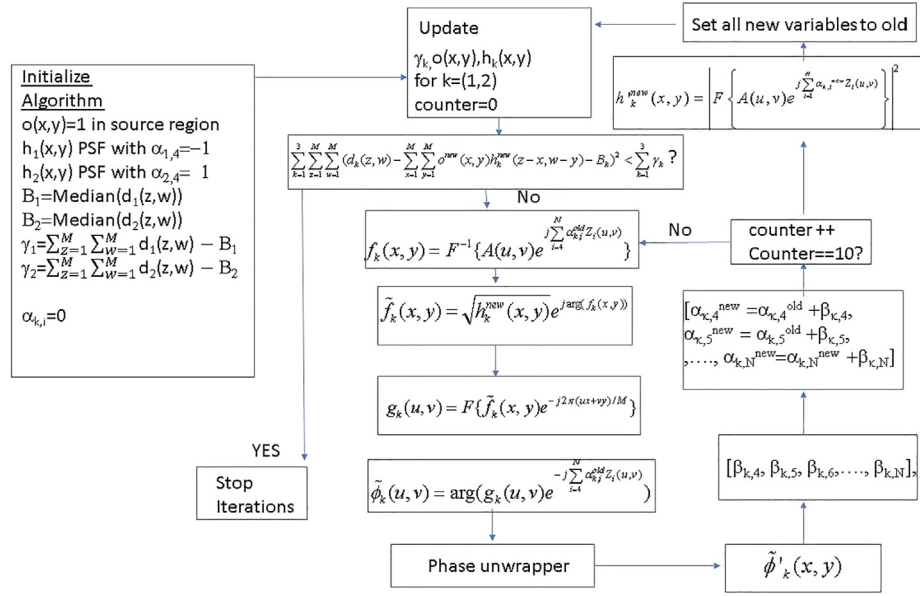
Initialize Algorithm
o(x,y)=1 in source region
$h_1(x,y)$ PSF with $\alpha_{1,4}=-1$
$h_2(x,y)$ PSF with $\alpha_{2,4}= 1$
$B_1$=Median($d_1(z,w)$)
$B_2$=Median($d_2(z,w)$)
$\gamma_1=\sum_{Z=1}^{M}\sum_{W=1}^{M} d_1(z,w) - B_1$
$\gamma_2=\sum_{Z=1}^{M}\sum_{W=1}^{M} d_2(z,w) - B_2$

$\alpha_{k,i}=0$

Update
$\gamma_k$, $o(x,y)$, $h_k(x,y)$
for k=(1,2)
counter=0

Set all new variables to old

$h_k^{new}(x,y) = \left| F\left\{ A(u,v) e^{j\sum_{i=4}^{n} \alpha_{k,i}^{new} Z_i(u,v)} \right\} \right|^2$

$\sum_{k=1}^{3}\sum_{z=1}^{M}\sum_{w=1}^{M}(d_k(z,w) - \sum_{x=1}^{M}\sum_{y=1}^{M} o^{new}(x,y)h_k^{new}(z-x,w-y) - B_k)^2 < \sum_{k=1}^{3}\gamma_k$ ?

No

$f_k(x,y) = F^{-1}\{A(u,v)e^{j\sum_{i=4}^{N}\alpha_{ki}^{old}Z_i(u,v)}\}$

No

counter ++
Counter==10?

$\tilde{f}_k(x,y) = \sqrt{h_k^{new}(x,y)}e^{j\arg(f_k(x,y))}$

$[\alpha_{K,4}^{new} = \alpha_{K,4}^{old} + \beta_{K,4}$,
$\alpha_{K,5}^{new} = \alpha_{K,5}^{old} + \beta_{K,5}$,
,…., $\alpha_{K,N}^{new} = \alpha_{K,N}^{new} + \beta_{K,N}$]

$g_k(u,v) = F\{\tilde{f}_k(x,y)e^{-j2\pi(ux+vy)/M}\}$

YES

$[\beta_{K,4}, \beta_{K,5}, \beta_{K,6}, …., \beta_{K,N}]$,

Stop Iterations

$\tilde{\phi}_k(u,v) = \arg(g_k(u,v)e^{-j\sum_{i=4}^{N}\alpha_{ki}^{old}Z_i(u,v)})$

Phase unwrapper

$\tilde{\phi}'_k(x,y)$